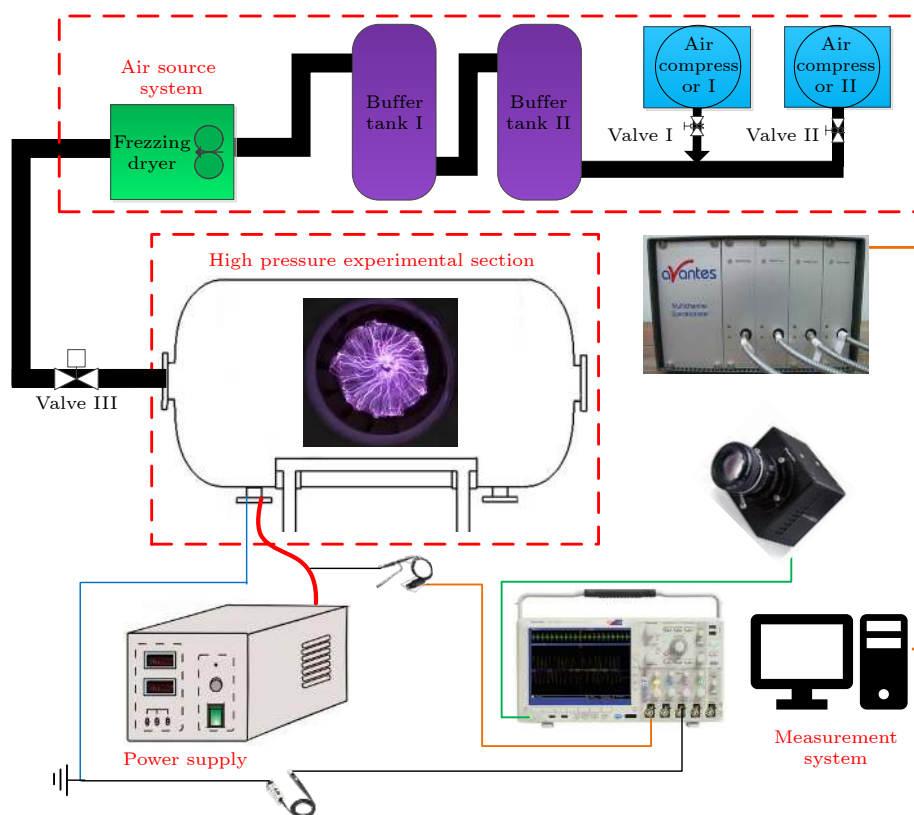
Air source system

Frezzing dryer

Buffer tank I

Buffer tank II

Air compress or I

Air compress or II

Valve I

Valve II

Valve III

High pressure experimental section

avantes

Power supply

Measurement system